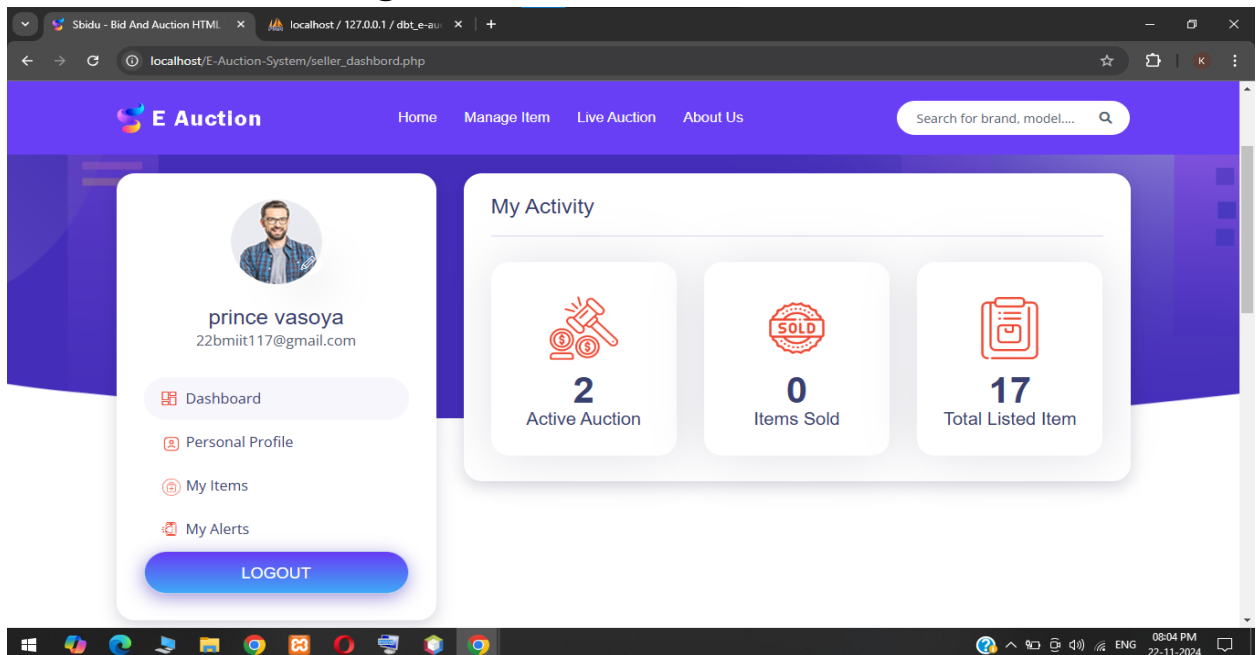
Sbidu - Bid And Auction HTML ×
localhost / 127.0.0.1 / dbt_e-au ×
+

localhost/E-Auction-System/seller_dashbord.php

K

E Auction

Home Manage Item Live Auction About Us

Search for brand, model....

prince vasoya
22bmiit117@gmail.com

Dashboard
Personal Profile
My Items
My Alerts

LOGOUT

My Activity

SOLD

2
Active Auction

0
Items Sold

17
Total Listed Item

ENG 08:04 PM 22-11-2024